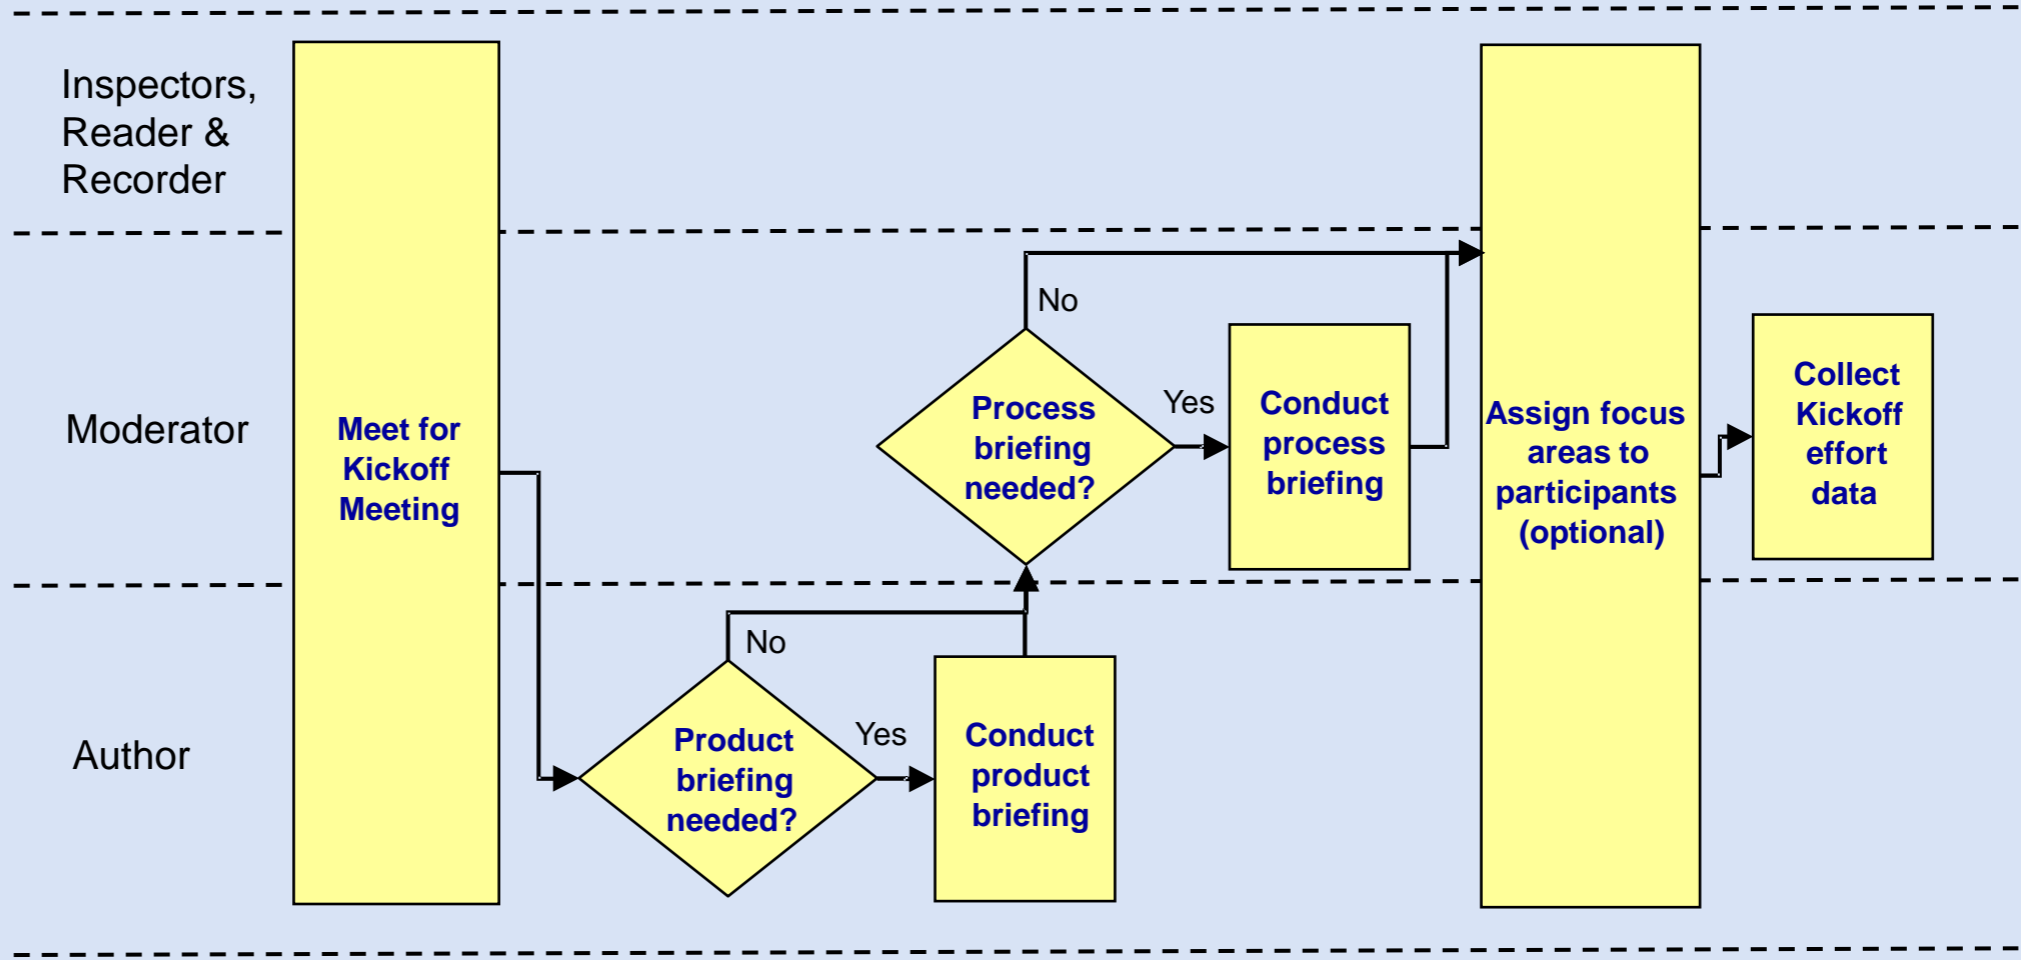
Inspectors, Reader & Recorder

Moderator

Author

Meet for Kickoff Meeting

Product briefing needed?

No

Yes

Conduct product briefing

Process briefing needed?

No

Yes

Conduct process briefing

Assign focus areas to participants (optional)

Collect Kickoff effort data